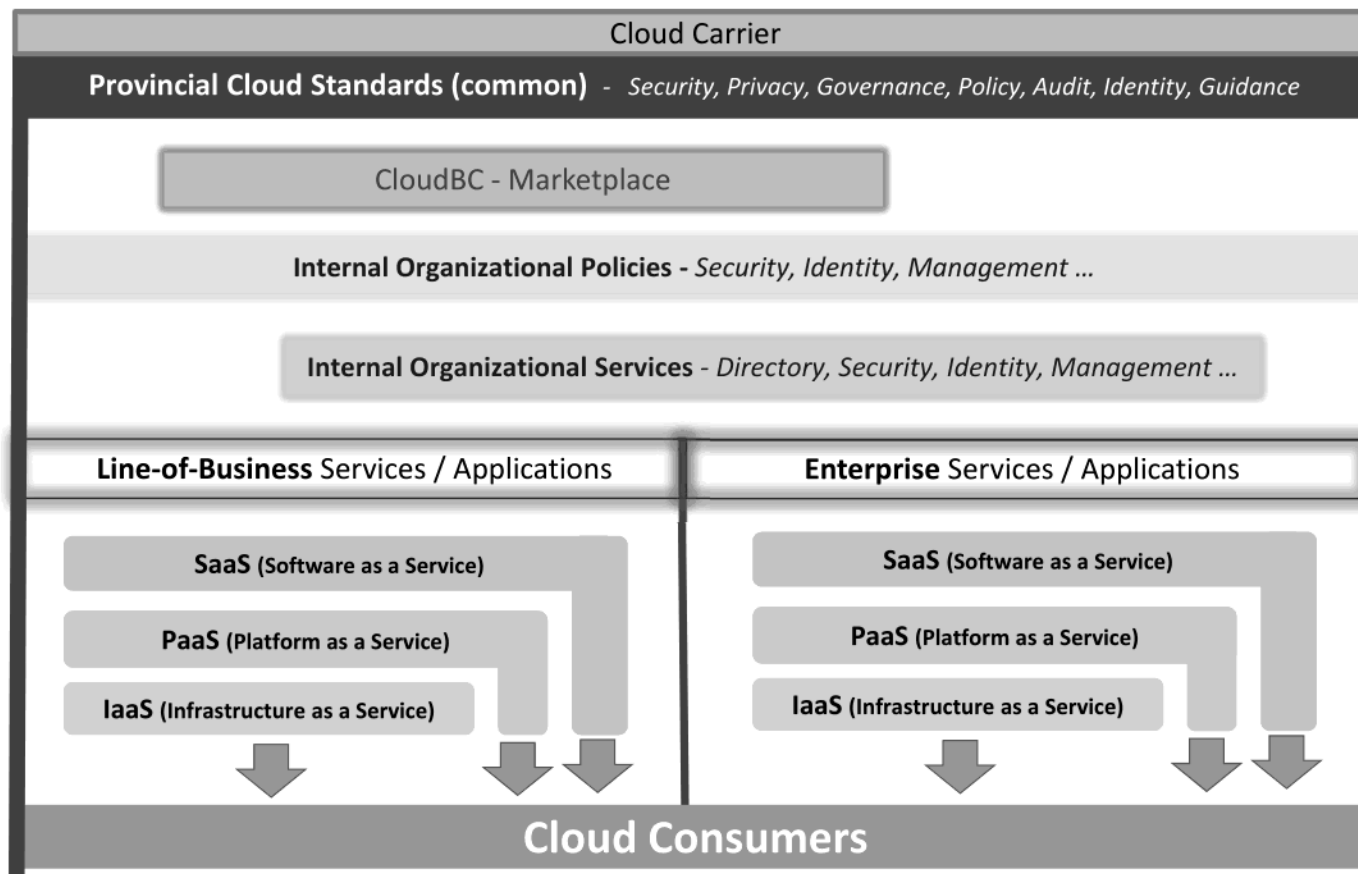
Cloud Carrier

**Provincial Cloud Standards (common)** - *Security, Privacy, Governance, Policy, Audit, Identity, Guidance*

CloudBC - Marketplace

**Internal Organizational Policies -** *Security, Identity, Management …*

**Internal Organizational Services** - *Directory, Security, Identity, Management …*

**Line-of-Business** Services / Applications

**SaaS (Software as a Service)**

**PaaS (Platform as a Service)**

**IaaS (Infrastructure as a Service)**

**Enterprise** Services / Applications

**SaaS (Software as a Service)**

**PaaS (Platform as a Service)**

**IaaS (Infrastructure as a Service)**

**Cloud Consumers**